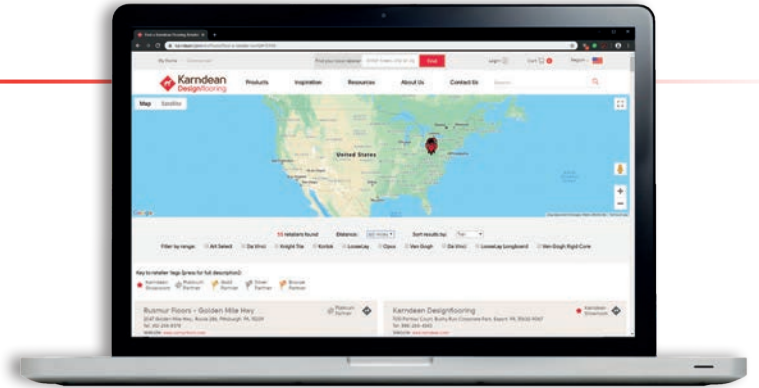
Karndean DesignFlooring

Products Inspiration Resources About Us Contact Us

Find your local retailer Find

Map Satellite

United States

Distance: Sort results by:

Filter by range: Art Select Da Vinci Knight Tile Korlok LooseLay Opus Van Gogh Da Vinci LooseLay Longboard Van Gogh Rigid Core

Key to retailer tags (press for full description):

Karndean Showroom Platinum Partner Gold Partner Silver Partner Bronze Partner

Busmur Floors - Golden Mile Hwy

Platinum Partner

Karndean Designflooring

Karndean Showroom